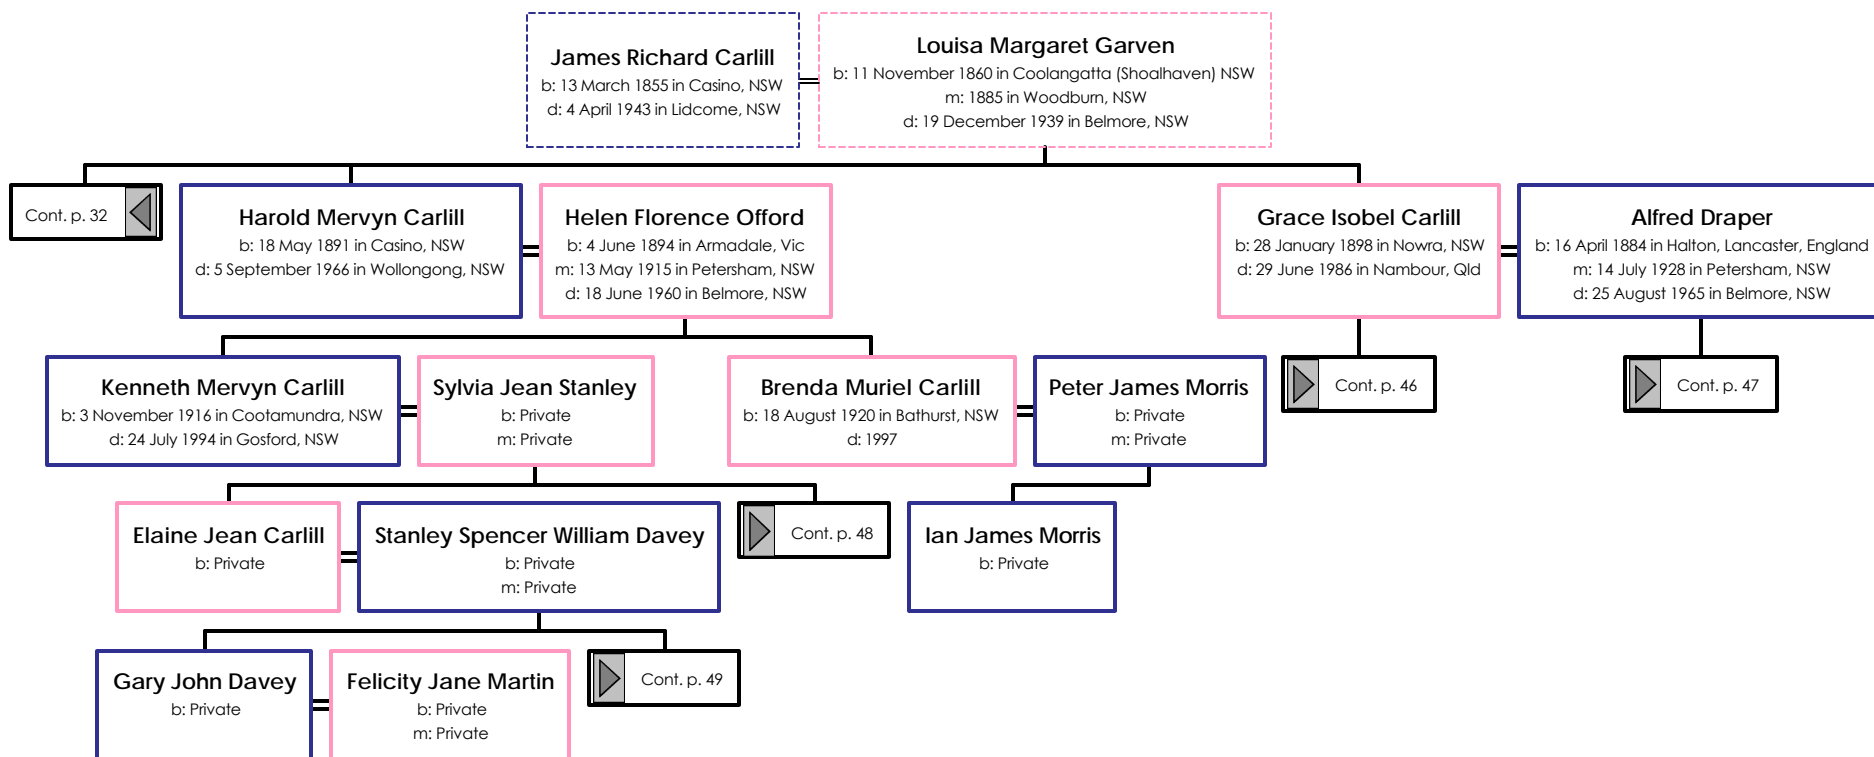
James Richard Carlill
b: 13 March 1855 in Casino, NSW
d: 4 April 1943 in Lidcome, NSW

Louisa Margaret Garven
b: 11 November 1860 in Coolangatta (Shoalhaven) NSW
m: 1885 in Woodburn, NSW
d: 19 December 1939 in Belmore, NSW

Cont. p. 32

Harold Mervyn Carlill
b: 18 May 1891 in Casino, NSW
d: 5 September 1966 in Wollongong, NSW

Helen Florence Offord
b: 4 June 1894 in Armadale, Vic
m: 13 May 1915 in Petersham, NSW
d: 18 June 1960 in Belmore, NSW

Grace Isobel Carlill
b: 28 January 1898 in Nowra, NSW
d: 29 June 1986 in Nambour, Qld

Alfred Draper
b: 16 April 1884 in Halton, Lancaster, England
m: 14 July 1928 in Petersham, NSW
d: 25 August 1965 in Belmore, NSW

Kenneth Mervyn Carlill
b: 3 November 1916 in Cootamundra, NSW
d: 24 July 1994 in Gosford, NSW

Sylvia Jean Stanley
b: Private
m: Private

Brenda Muriel Carlill
b: 18 August 1920 in Bathurst, NSW
d: 1997

Peter James Morris
b: Private
m: Private

Cont. p. 46

Cont. p. 47

Elaine Jean Carlill
b: Private

Stanley Spencer William Davey
b: Private
m: Private

Cont. p. 48

Ian James Morris
b: Private

Gary John Davey
b: Private

Felicity Jane Martin
b: Private
m: Private

Cont. p. 49